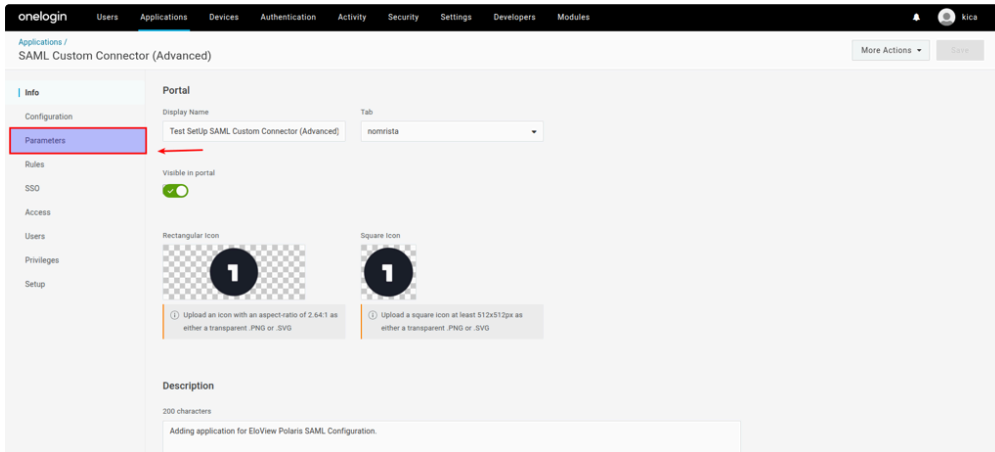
onelogin Users Applications Devices Authentication Activity Security Settings Developers Modules kica

Applications /
SAML Custom Connector (Advanced)

More Actions Save

Info
Configuration
Parameters
Rules
SSO
Access
Users
Privileges
Setup

Portal

Display Name
Test SetUp SAML Custom Connector (Advanced)

Tab
nomrista

Visible in portal

Rectangular Icon

Upload an icon with an aspect-ratio of 2.64:1 as either a transparent .PNG or .SVG

Square Icon

Upload a square icon at least 512x512px as either a transparent .PNG or .SVG

Description

200 characters
Adding application for EloView Polaris SAML Configuration.